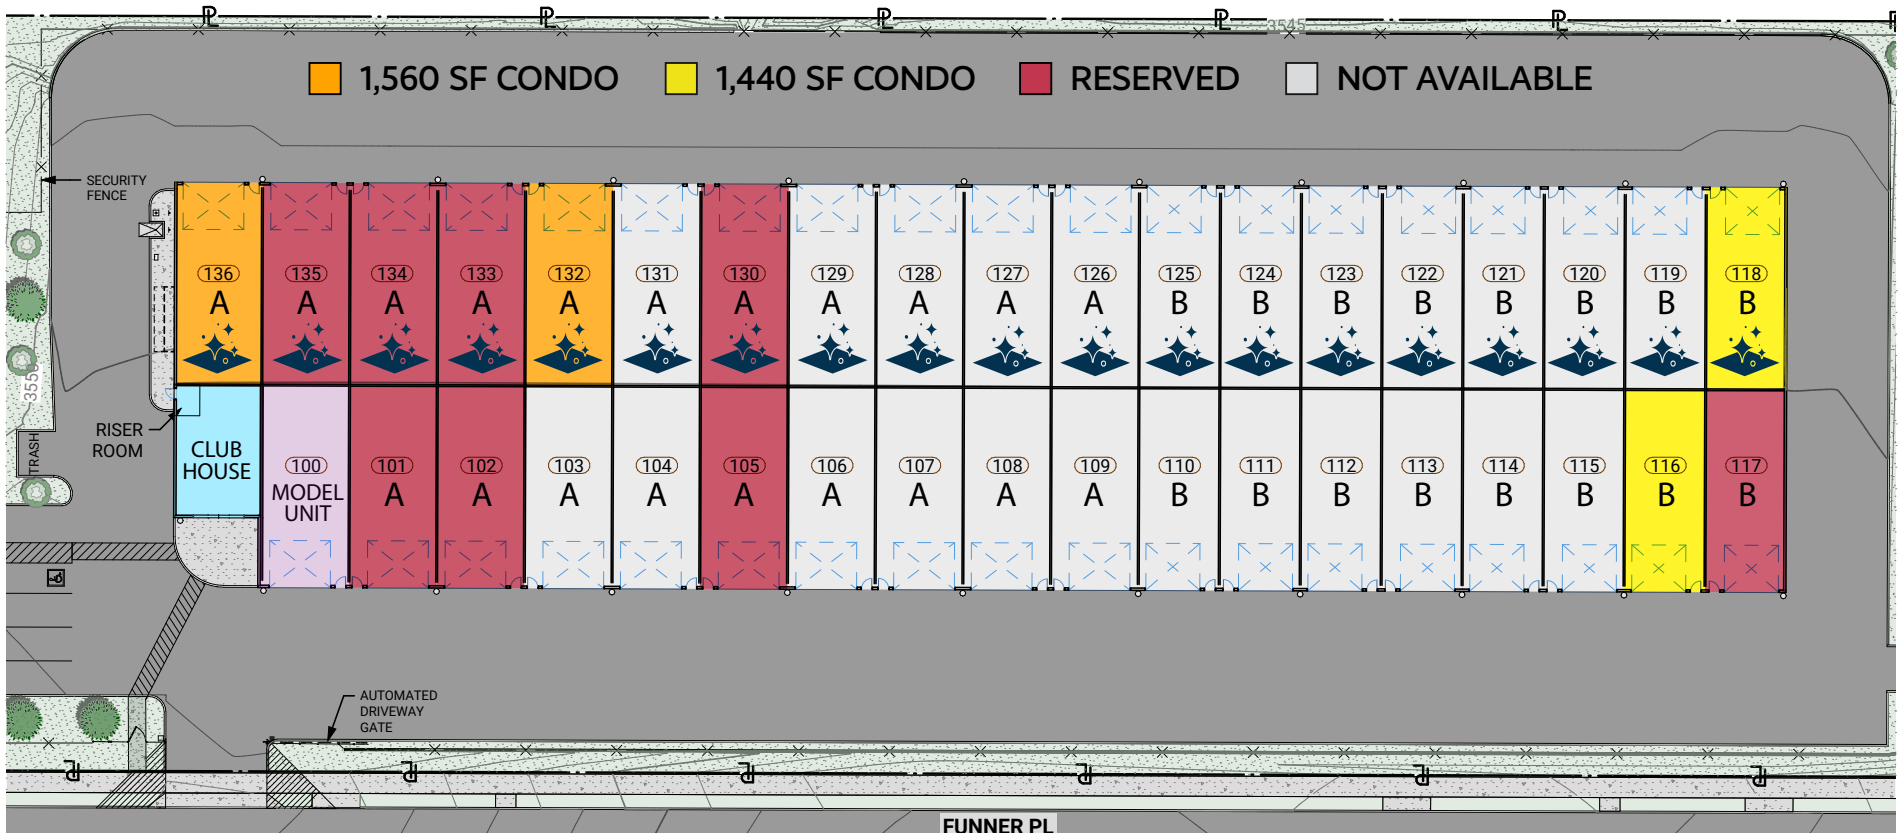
1,560 SF CONDO 1,440 SF CONDO RESERVED NOT AVAILABLE

SECURITY FENCE

3545

| 136 A | 135 A | 134 A | 133 A | 132 A | 131 A | 130 A | 129 A | 128 A | 127 A | 126 A | 125 B | 124 B | 123 B | 122 B | 121 B | 120 B | 119 B | 118 B |
|---|---|---|---|---|---|---|---|---|---|---|---|---|---|---|---|---|---|---|
| CLUB HOUSE | 100 MODEL UNIT | 101 A | 102 A | 103 A | 104 A | 105 A | 106 A | 107 A | 108 A | 109 A | 110 B | 111 B | 112 B | 113 B | 114 B | 115 B | 116 B | 117 B |

RISER ROOM

3555

TRASH

AUTOMATED DRIVEWAY GATE

FUNNER PL